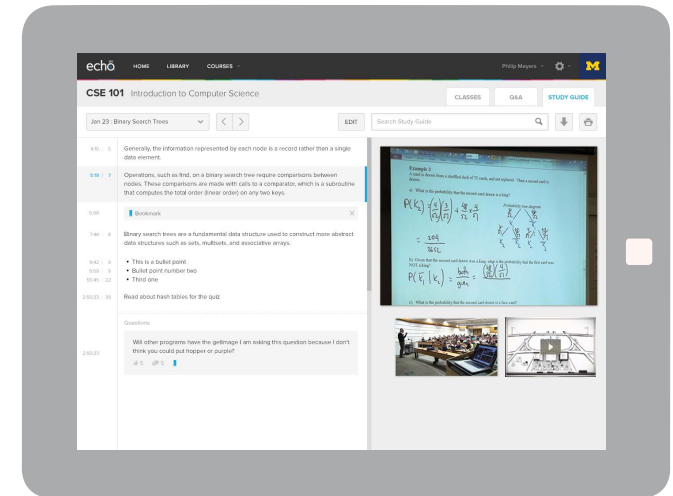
echo

HOME LIBRARY COURSES

Philip Meyers

M

CSE 101 Introduction to Computer Science

CLASSES Q&A STUDY GUIDE

Jan 23 : Binary Search Trees

EDIT

Search Study Guide

4:15 | 3 Generally, the information represented by each node is a record rather than a single data element.

5:18 | 7 Operations, such as find, on a binary search tree require comparisons between nodes. These comparisons are made with calls to a comparator, which is a subroutine that computes the total order (linear order) on any two keys.

5:58 Bookmark

7:46 | 8 Binary search trees are a fundamental data structure used to construct more abstract data structures such as sets, multisets, and associative arrays.

9:42 | 9
9:50 | 9
55:45 | 22
• This is a bullet point
• Bullet point number two
• Third one

2:50:23 | 36 Read about hash tables for the quiz

Questions

2:50:23 Will other programs have the getImage I am asking this question because I don't think you could put hopper or purple?

5 5

Example 3
A card is drawn from a shuffled deck of 52 cards, and not replaced. Then a second card is drawn.
a) What is the probability that the second card drawn is a king?
$P(K_2) = (\frac{4}{52})(\frac{3}{51}) + \frac{48}{52}\cdot\frac{4}{51}$
$= \frac{204}{2652}$
b) Given that the second card drawn was a king, what is the probability that the first card was NOT a king?
$P(\bar{F_1} | K_2) = \frac{both}{given} =$
c) What is the probability that the second card drawn is a face card?